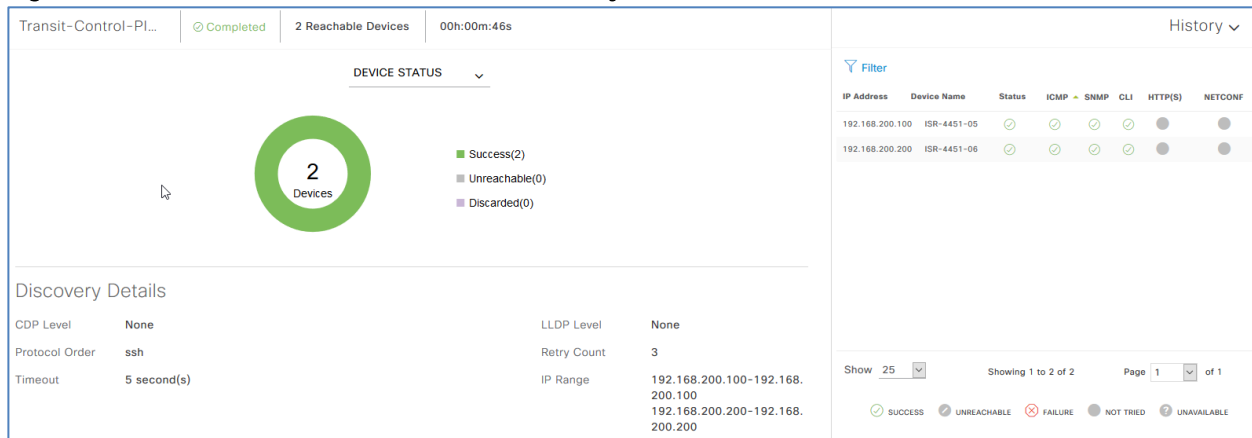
Transit-Control-Pl... Completed 2 Reachable Devices 00h:00m:46s

History

DEVICE STATUS

2
Devices

Success(2)
Unreachable(0)
Discarded(0)

Filter

| IP Address | Device Name | Status | ICMP | SNMP | CLI | HTTP(S) | NETCONF |
|---|---|---|---|---|---|---|---|
| 192.168.200.100 | ISR-4451-05 | | | | | | |
| 192.168.200.200 | ISR-4451-06 | | | | | | |

Discovery Details

| | | | |
|---|---|---|---|
| CDP Level | None | LLDP Level | None |
| Protocol Order | ssh | Retry Count | 3 |
| Timeout | 5 second(s) | IP Range | 192.168.200.100-192.168.200.100 192.168.200.200-192.168.200.200 |

Show 25 Showing 1 to 2 of 2 Page 1 of 1

SUCCESS UNREACHABLE FAILURE NOT TRIED UNAVAILABLE